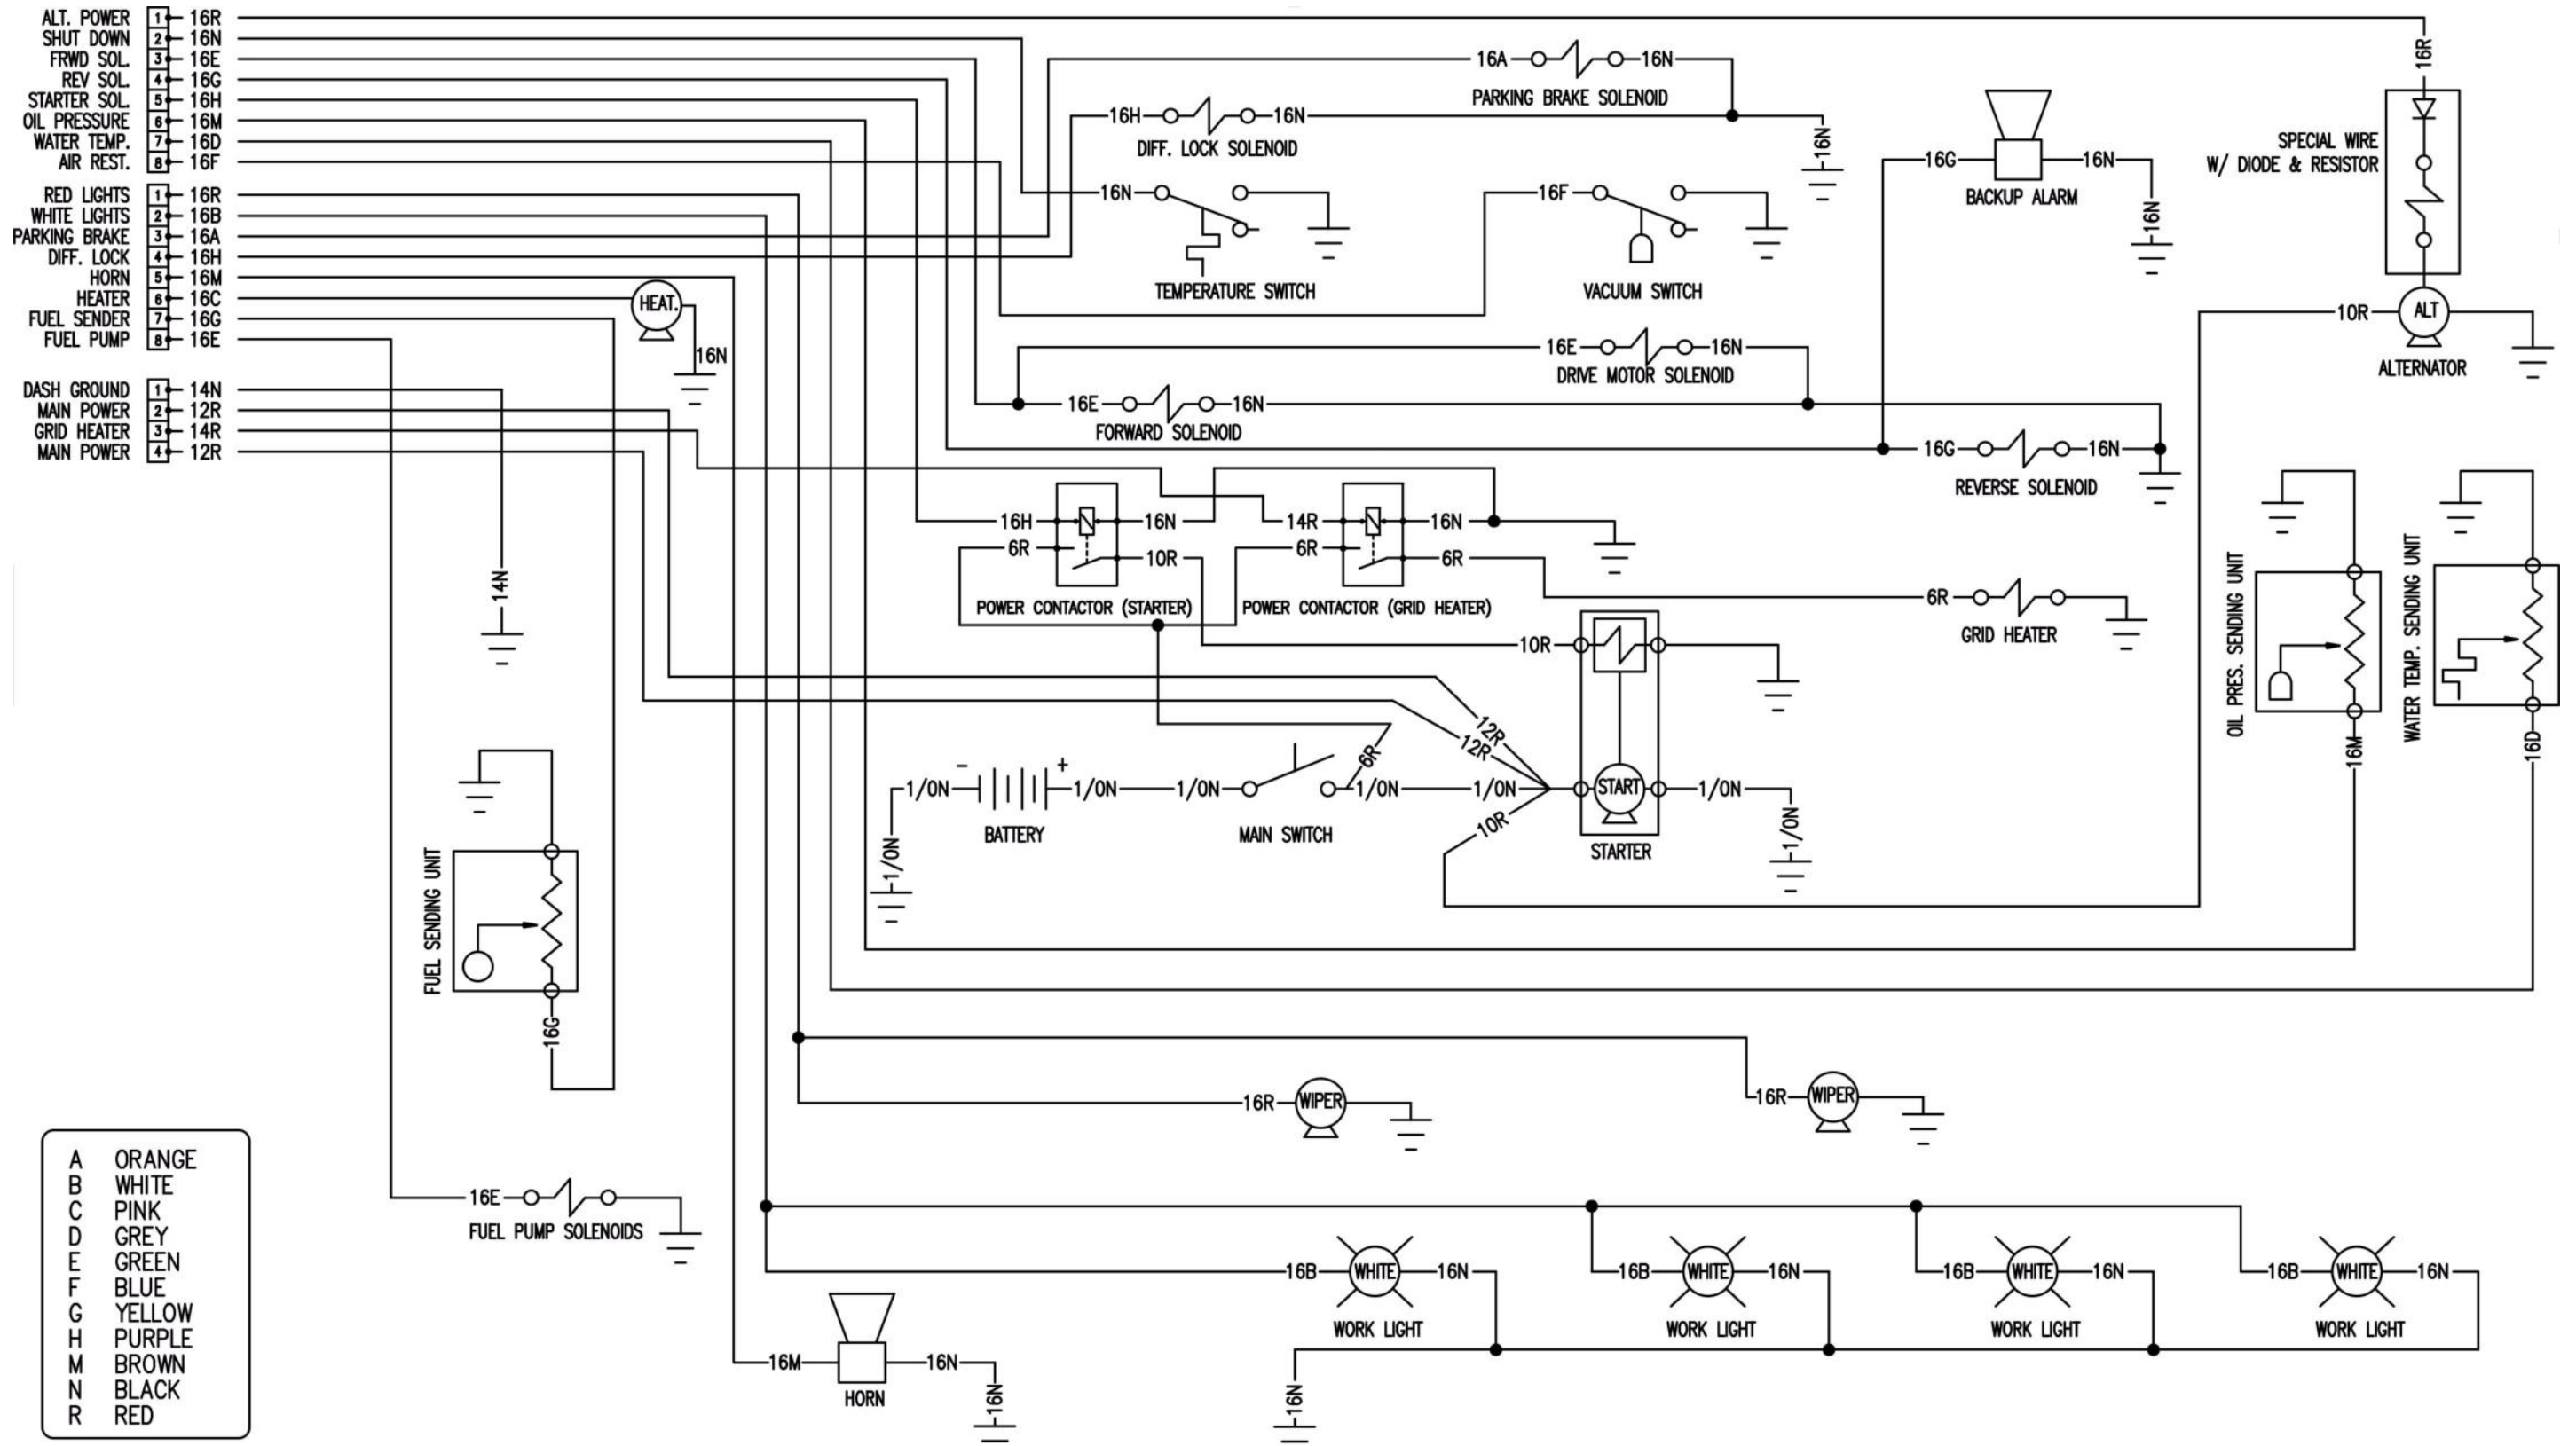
ALT. POWER 1 16R
SHUT DOWN 2 16N
FRWD SOL. 3 16E
REV SOL. 4 16G
STARTER SOL. 5 16H
OIL PRESSURE 6 16M
WATER TEMP. 7 16D
AIR REST. 8 16F

RED LIGHTS 1 16R
WHITE LIGHTS 2 16B
PARKING BRAKE 3 16A
DIFF. LOCK 4 16H
HORN 5 16M
HEATER 6 16C
FUEL SENDER 7 16G
FUEL PUMP 8 16E

DASH GROUND 1 14N
MAIN POWER 2 12R
GRID HEATER 3 14R
MAIN POWER 4 12R

16A 16N
PARKING BRAKE SOLENOID
16H 16N
DIFF. LOCK SOLENOID
16N
16N
TEMPERATURE SWITCH
16F
VACUUM SWITCH
16R
16G 16N
BACKUP ALARM
16N
SPECIAL WIRE W/ DIODE & RESISTOR
HEAT.
16N
10R ALT
ALTERNATOR
16E 16N
DRIVE MOTOR SOLENOID
16E 16N
FORWARD SOLENOID
16G 16N
REVERSE SOLENOID
16H 16N
6R 10R
POWER CONTACTOR (STARTER)
14R 16N
6R 6R
POWER CONTACTOR (GRID HEATER)
6R
GRID HEATER
14N
10R
OIL PRES. SENDING UNIT
WATER TEMP. SENDING UNIT
16M
16D
12R
12R
6R
- +
1/0N 1/0N 1/0N 1/0N 1/0N 1/0N
BATTERY
MAIN SWITCH
START
STARTER
10R
1/0N
1/0N
FUEL SENDING UNIT
16G
16R WIPER
16R WIPER
A ORANGE
B WHITE
C PINK
D GREY
E GREEN
F BLUE
G YELLOW
H PURPLE
M BROWN
N BLACK
R RED
16E
FUEL PUMP SOLENOIDS
16B WHITE 16N
WORK LIGHT
16B WHITE 16N
WORK LIGHT
16B WHITE 16N
WORK LIGHT
16B WHITE 16N
WORK LIGHT
16M 16N
HORN
16N
16N